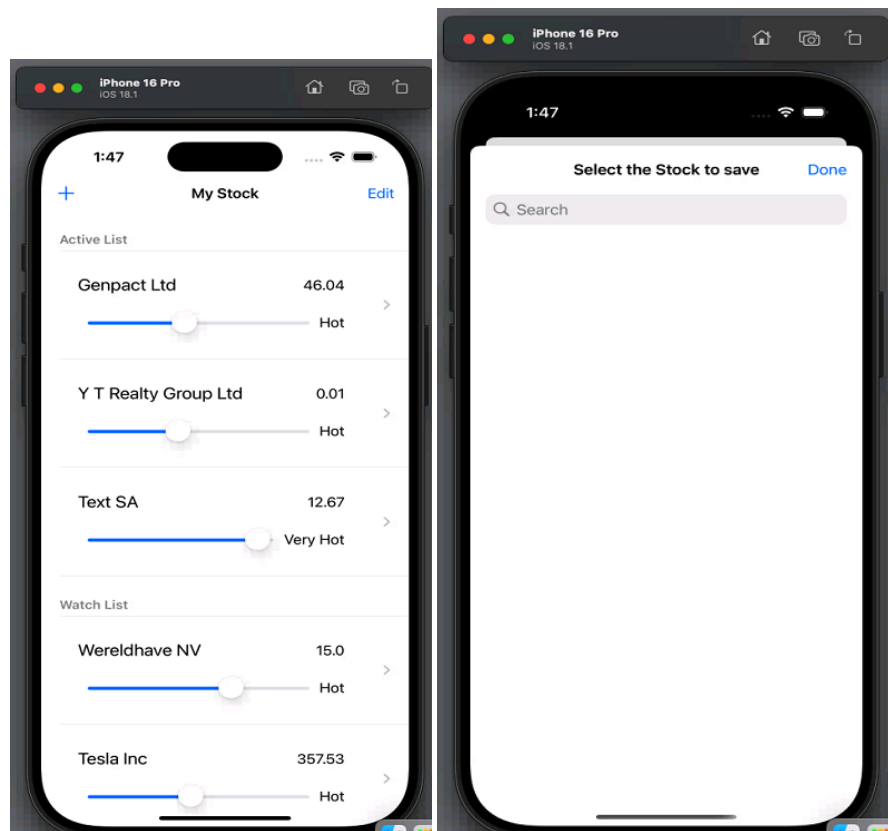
iPhone 16 Pro
iOS 18.1

1:47

+ My Stock Edit

Active List

Genpact Ltd 46.04
Hot

Y T Realty Group Ltd 0.01
Hot

Text SA 12.67
Very Hot

Watch List

Wereldhave NV 15.0
Hot

Tesla Inc 357.53
Hot

iPhone 16 Pro
iOS 18.1

1:47

Select the Stock to save Done

Search